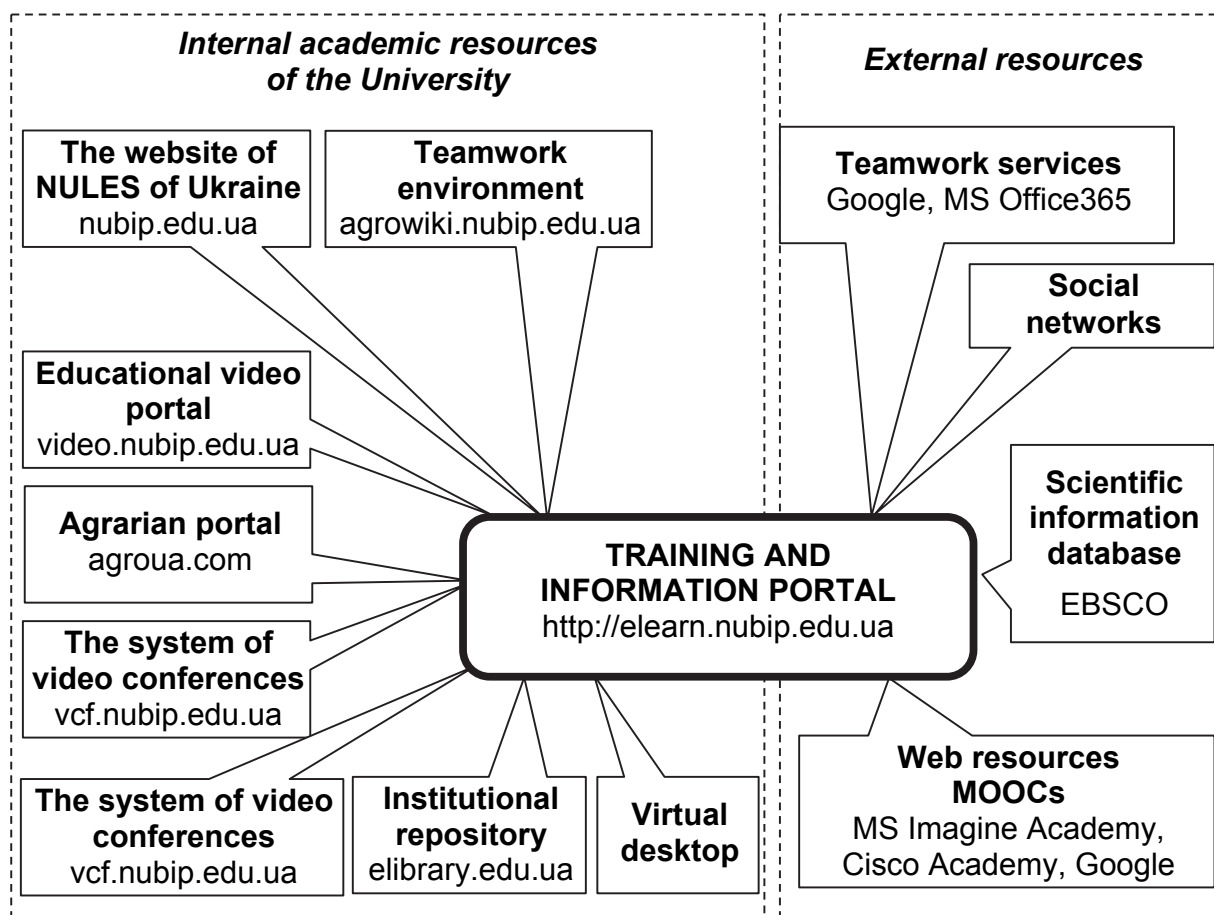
Internal academic resources of the University

External resources

The website of NULES of Ukraine
nubip.edu.ua

Teamwork environment
agrowiki.nubip.edu.ua

Teamwork services
Google, MS Office365

Social networks

Educational video portal
video.nubip.edu.ua

Agrarian portal
agroua.com

TRAINING AND INFORMATION PORTAL
http://elearn.nubip.edu.ua

Scientific information database
EBSCO

The system of video conferences
vcf.nubip.edu.ua

The system of video conferences
vcf.nubip.edu.ua

Institutional repository
elibrary.edu.ua

Virtual desktop

Web resources MOOCs
MS Imagine Academy, Cisco Academy, Google